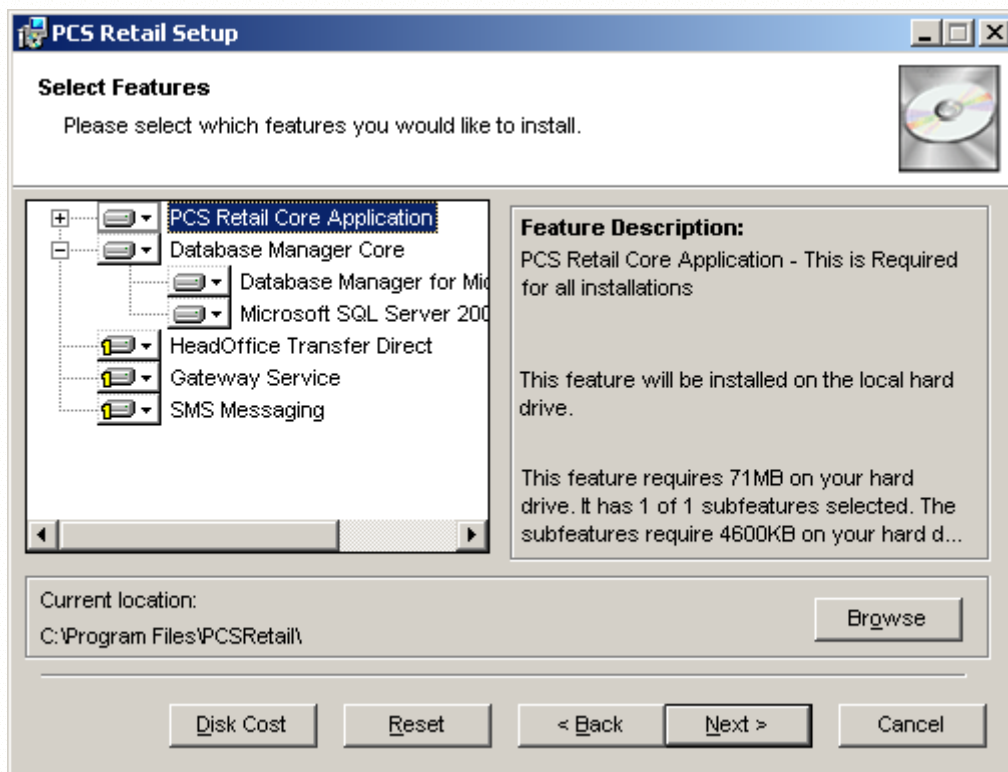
PCS Retail Setup

Select Features

Please select which features you would like to install.

PCS Retail Core Application
Database Manager Core
Database Manager for Mic
Microsoft SQL Server 200
HeadOffice Transfer Direct
Gateway Service
SMS Messaging

Feature Description:
PCS Retail Core Application - This is Required for all installations

This feature will be installed on the local hard drive.

This feature requires 71MB on your hard drive. It has 1 of 1 subfeatures selected. The subfeatures require 4600KB on your hard d...

Current location:
C:\Program Files\PCSRetail\

Browse

Disk Cost
Reset
< Back
Next >
Cancel